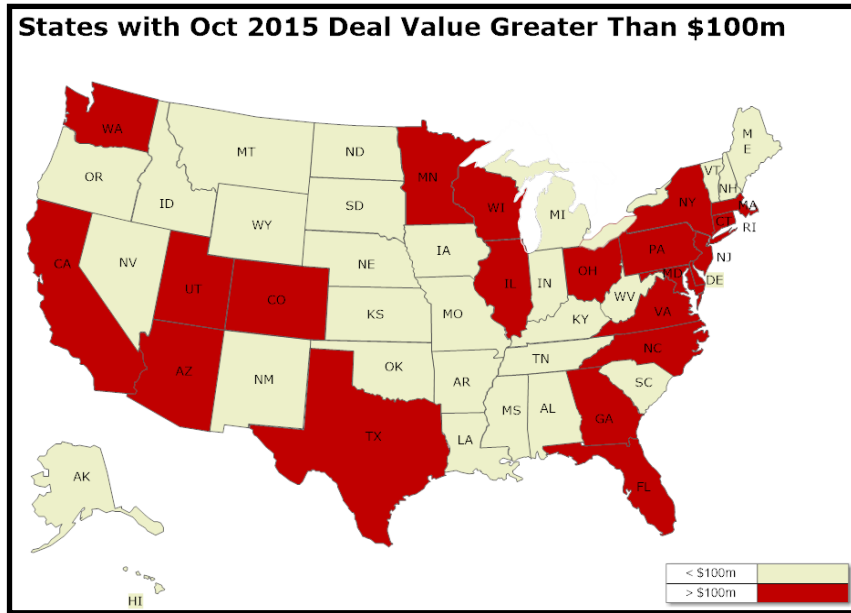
States with Oct 2015 Deal Value Greater Than $100m

WA
OR
CA
ID
NV
MT
WY
UT
AZ
CO
NM
ND
SD
NE
KS
OK
TX
MN
IA
MO
AR
LA
WI
IL
MI
IN
KY
TN
MS
AL
OH
WV
GA
FL
SC
NC
VA
PA
NY
MD
DE
NJ
CT
RI
MA
VT
NH
ME
AK
HI

< $100m
> $100m